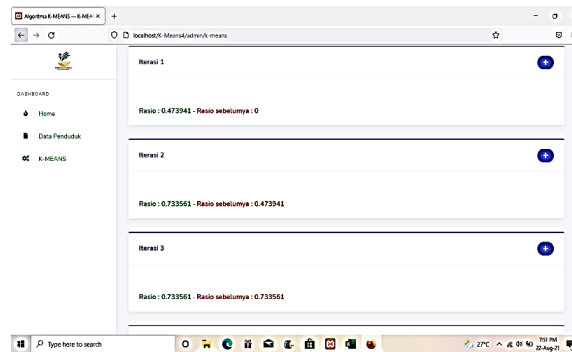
Algoritma K-MEANS — K-MEA ×  +

localhost/K-Means4/admin/k-means

DASHBOARD

Home

Data Penduduk

K-MEANS

Iterasi 1

Rasio : 0.473941 - Rasio sebelumya : 0

Iterasi 2

Rasio : 0.733561 - Rasio sebelumya : 0.473941

Iterasi 3

Rasio : 0.733561 - Rasio sebelumya : 0.733561

Type here to search

27°C

7:51 PM
22-Aug-21